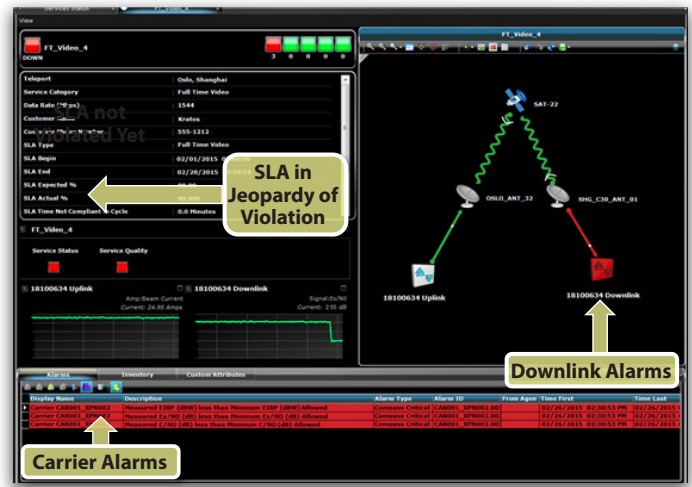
Services Status
FT_Video_4
View

FT_Video_4
DOWN
3 0 0 0 0

| | |
|---|---|
| Teleport | Oslo, Shanghai |
| Service Category | Full Time Video |
| Data Rate (Mbps) | 1544 |
| Customer | Kratos |
| Customer Phone Number | 555-1212 |
| SLA Type | Full Time Video |
| SLA Begin | 02/01/2015 |
| SLA End | 02/28/2015 |
| SLA Expected % | 99.99 |
| SLA Actual % | 99.999 |
| SLA Time Not Compliant in Cycle | 0.0 Minutes |

SLA not Violated Yet

SLA in Jeopardy of Violation

FT_Video_4
Service Status
Service Quality

18100634 Uplink
Amp:Beam Current
Current: 24.55 Amps

18100634 Downlink
Signal:Es/N0
Current: 2.55 dB

FT_Video_4
SAT-22
OSLO_ANT_32
SHG_C30_ANT_01
18100634 Uplink
18100634 Downlink

Downlink Alarms

Alarms
Inventory
Custom Attributes

| Display Name | Description | Alarm Type | Alarm ID | From Agent | Time First | Time Last |
|---|---|---|---|---|---|---|
| Carrier CAR001_XPN002 | Measured EIRP (dBW) less than Minimum EIRP (dBW) Allowed | Compass Critical | CAR001_XPN002.00 | | 02/26/2015 02:30:53 PM | 02/26/2015 |
| Carrier CAR001_XPN002 | Measured Es/N0 (dB) less than Minimum Es/N0 (dB) Allowed | Compass Critical | CAR001_XPN002.00 | | 02/26/2015 02:30:53 PM | 02/26/2015 |
| Carrier CAR001_XPN002 | Measured C/N0 (dB) less than Minimum C/N0 (dB) Allowed | Compass Critical | CAR001_XPN002.00 | | 02/26/2015 02:30:53 PM | 02/26/2015 |

Carrier Alarms